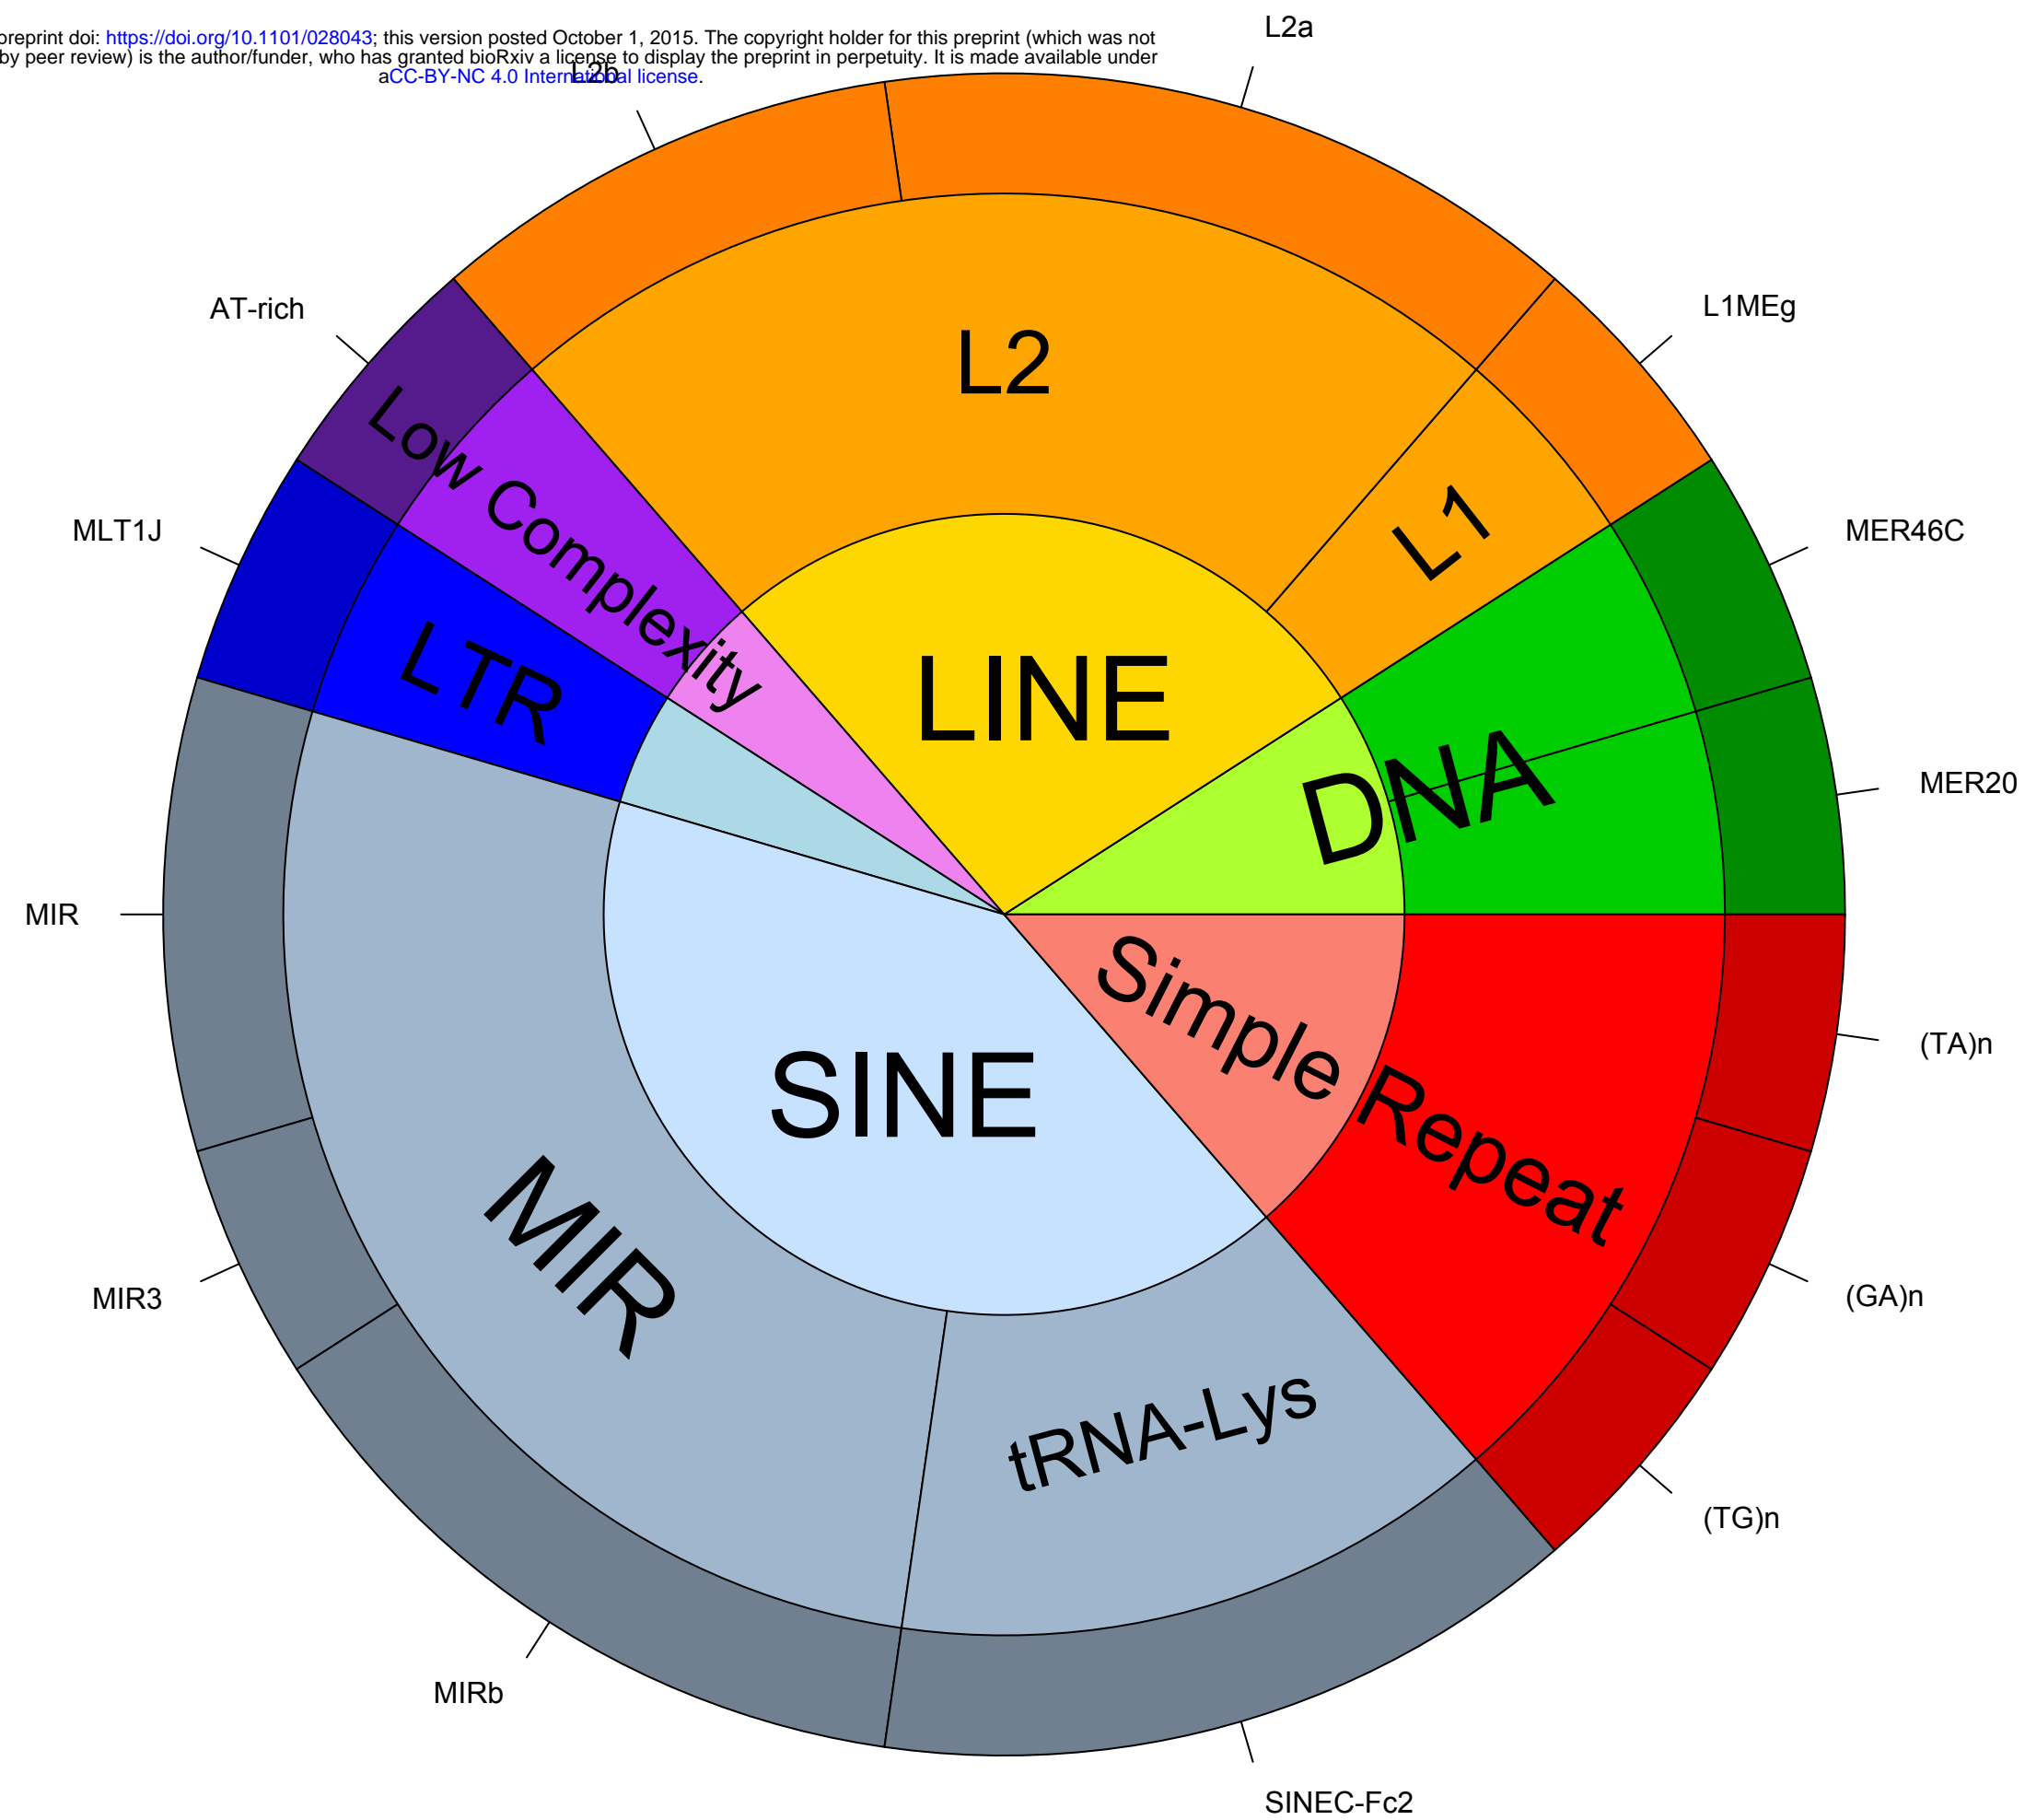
preprint doi: https://doi.org/10.1101/028043; this version posted October 1, 2015. The copyright holder for this preprint (which was not by peer review) is the author/funder, who has granted bioRxiv a license to display the preprint in perpetuity. It is made available under aCC-BY-NC 4.0 International license.

L2a
L2b
AT-rich
L1MEg
MLT1J
MER46C
MER20
MIR
(TA)n
MIR3
(GA)n
(TG)n
MIRb
SINEC-Fc2

L2
L1
Low Complexity
LTR
LINE
DNA
SINE
Simple Repeat
MIR
tRNA-Lys